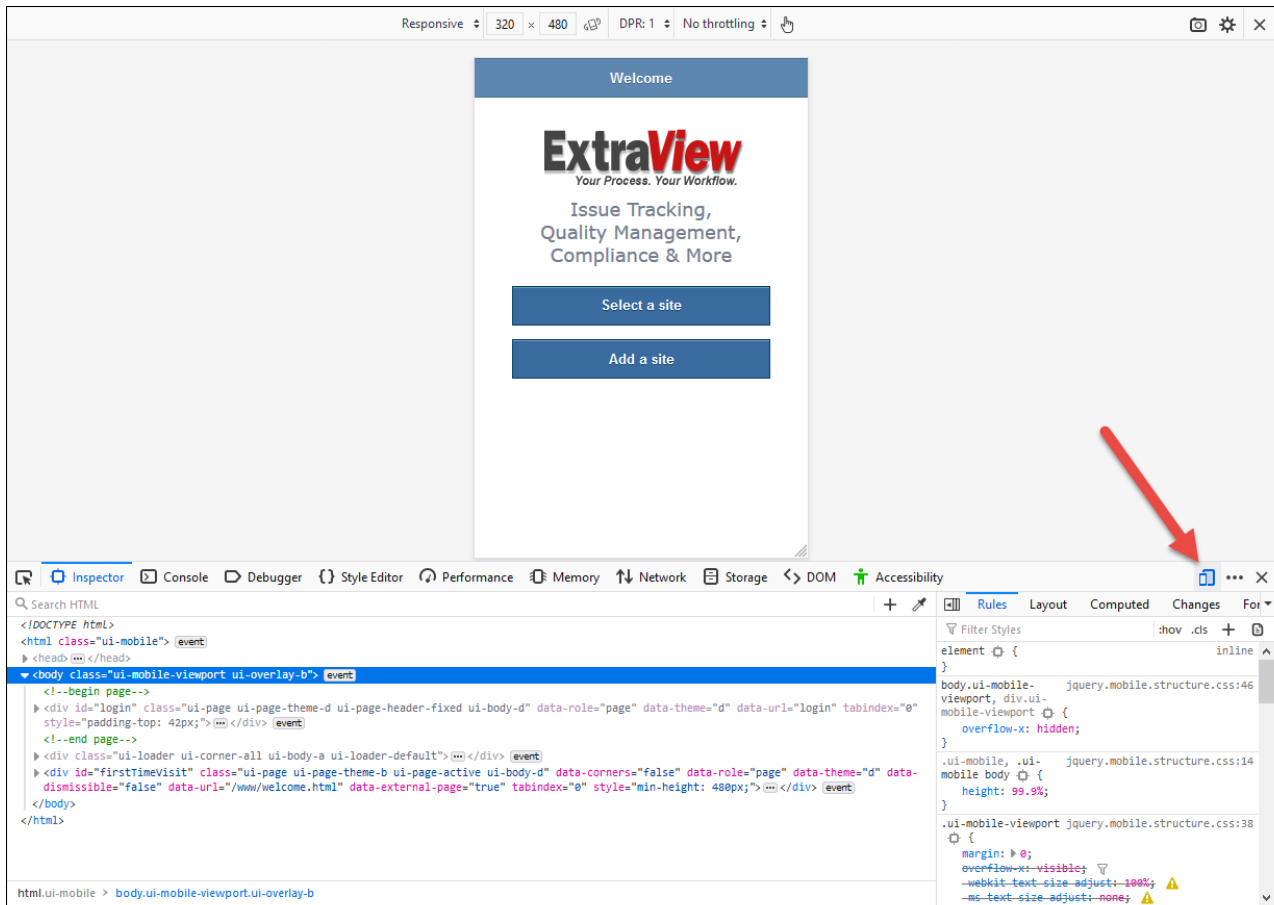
Responsive 320 × 480 DPR: 1 No throttling

Welcome

ExtraView
Your Process. Your Workflow.

Issue Tracking, Quality Management, Compliance & More

Select a site

Add a site

Inspector Console Debugger Style Editor Performance Memory Network Storage DOM Accessibility

Search HTML

<!DOCTYPE html>
<html class="ui-mobile"> event
<head> ··· </head>
<body class="ui-mobile-viewport ui-overlay-b"> event
<!--begin page-->
<div id="login" class="ui-page ui-page-theme-d ui-page-header-fixed ui-body-d" data-role="page" data-theme="d" data-url="login" tabindex="0" style="padding-top: 42px;"> ··· </div> event
<!--end page-->
<div class="ui-loader ui-corner-all ui-body-a ui-loader-default"> ··· </div> event
<div id="firstTimeVisit" class="ui-page ui-page-theme-b ui-page-active ui-body-d" data-corners="false" data-role="page" data-theme="d" data-dismissible="false" data-url="/www/welcome.html" data-external-page="true" tabindex="0" style="min-height: 480px;"> ··· </div> event
</body>
</html>

html.ui-mobile > body.ui-mobile-viewport.ui-overlay-b

Rules Layout Computed Changes For

Filter Styles :hov .cls

element { inline
}
body.ui-mobile-viewport, div.ui-mobile-viewport { jquery.mobile.structure.css:46
overflow-x: hidden;
}
.ui-mobile, .ui-mobile body { jquery.mobile.structure.css:14
height: 99.9%;
}
.ui-mobile-viewport { jquery.mobile.structure.css:38
margin: 0;
overflow-x: visible;
-webkit-text-size-adjust: 100%;
-ms-text-size-adjust: none;